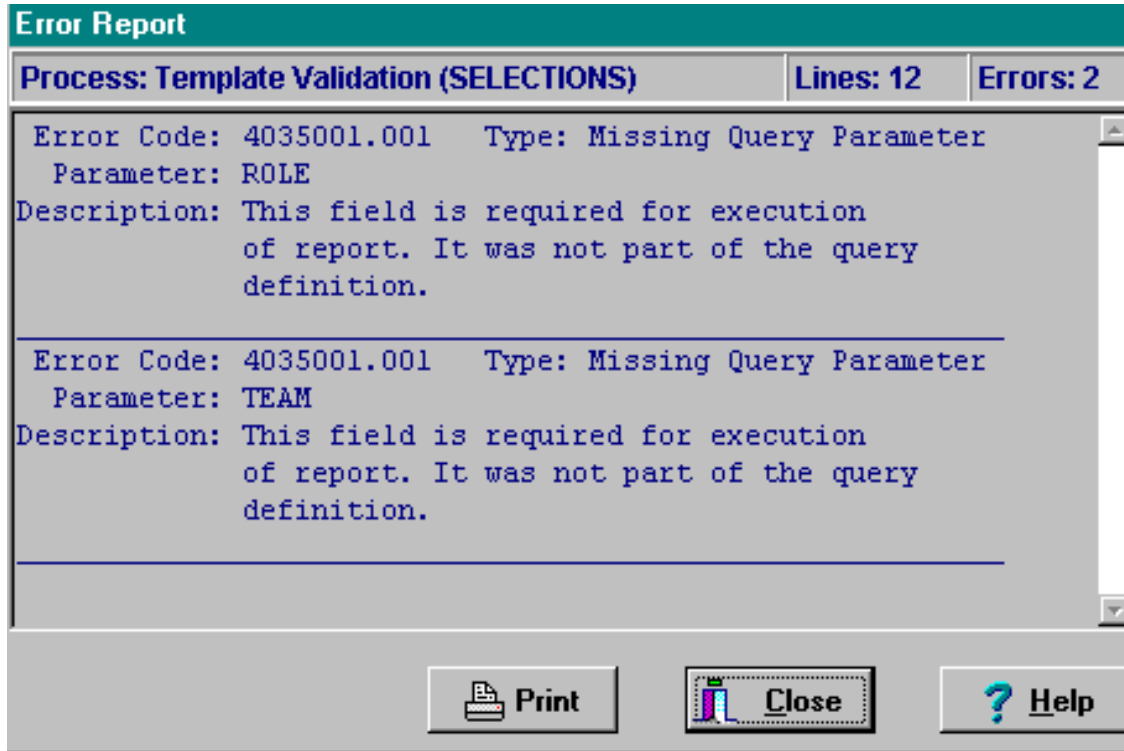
Error Report

Process: Template Validation (SELECTIONS) | Lines: 12 | Errors: 2

Error Code: 4035001.001 Type: Missing Query Parameter
Parameter: ROLE
Description: This field is required for execution of report. It was not part of the query definition.

Error Code: 4035001.001 Type: Missing Query Parameter
Parameter: TEAM
Description: This field is required for execution of report. It was not part of the query definition.

Print

Close

Help